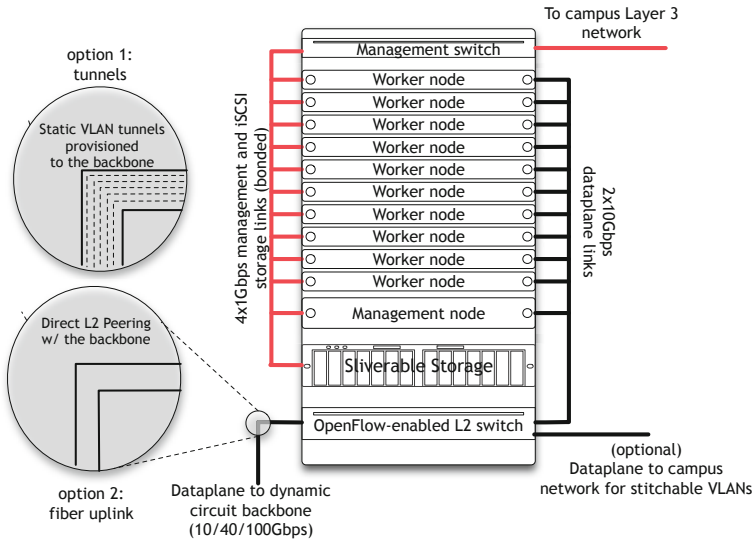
option 1:
tunnels

Static VLAN tunnels provisioned to the backbone

Direct L2 Peering w/ the backbone

option 2:
fiber uplink

To campus Layer 3 network

Management switch

Worker node

Worker node

Worker node

Worker node

Worker node

Worker node

Worker node

Worker node

Worker node

Worker node

Management node

Sliverable Storage

OpenFlow-enabled L2 switch

4x1Gbps management and iSCSI storage links (bonded)

2x10Gbps dataplane links

Dataplane to dynamic circuit backbone (10/40/100Gbps)

(optional)
Dataplane to campus network for stitchable VLANs